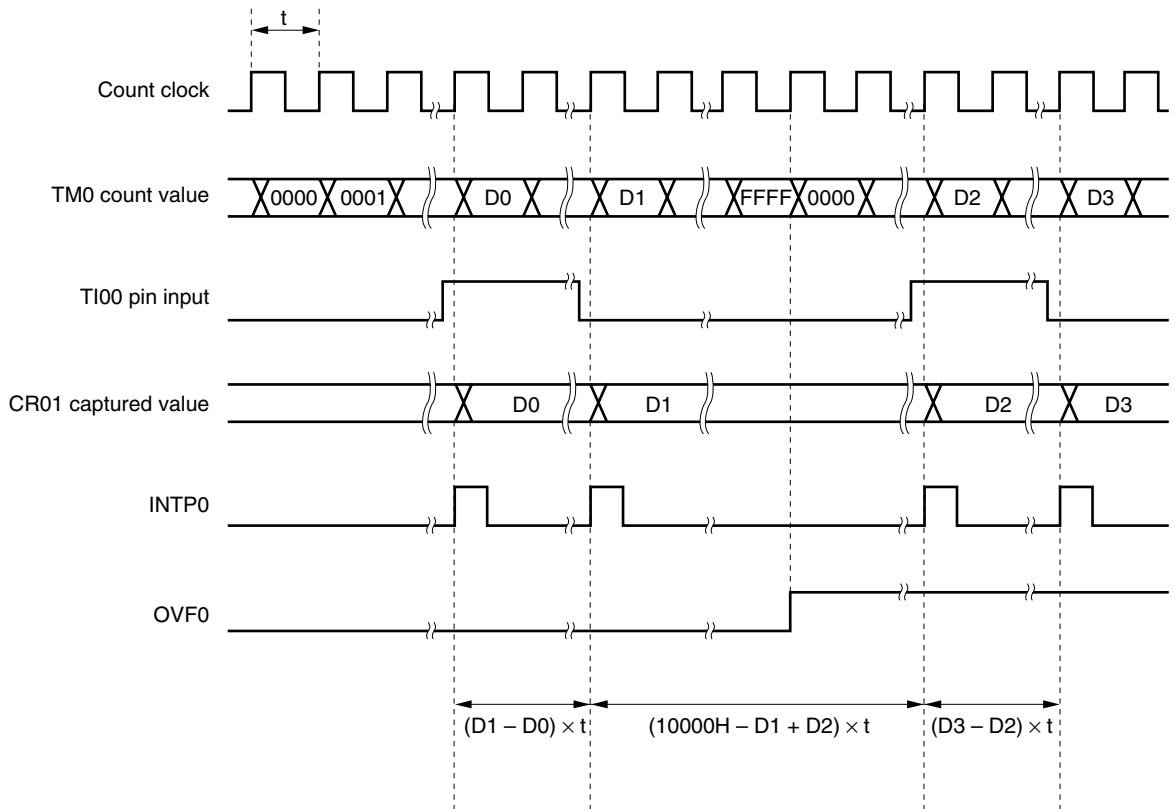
t

Count clock

TM0 count value

0000 0001 D0 D1 FFFF 0000 D2 D3

TI00 pin input

CR01 captured value

D0 D1 D2 D3

INTP0

OVF0

$(D1 - D0) \times t$

$(10000H - D1 + D2) \times t$

$(D3 - D2) \times t$